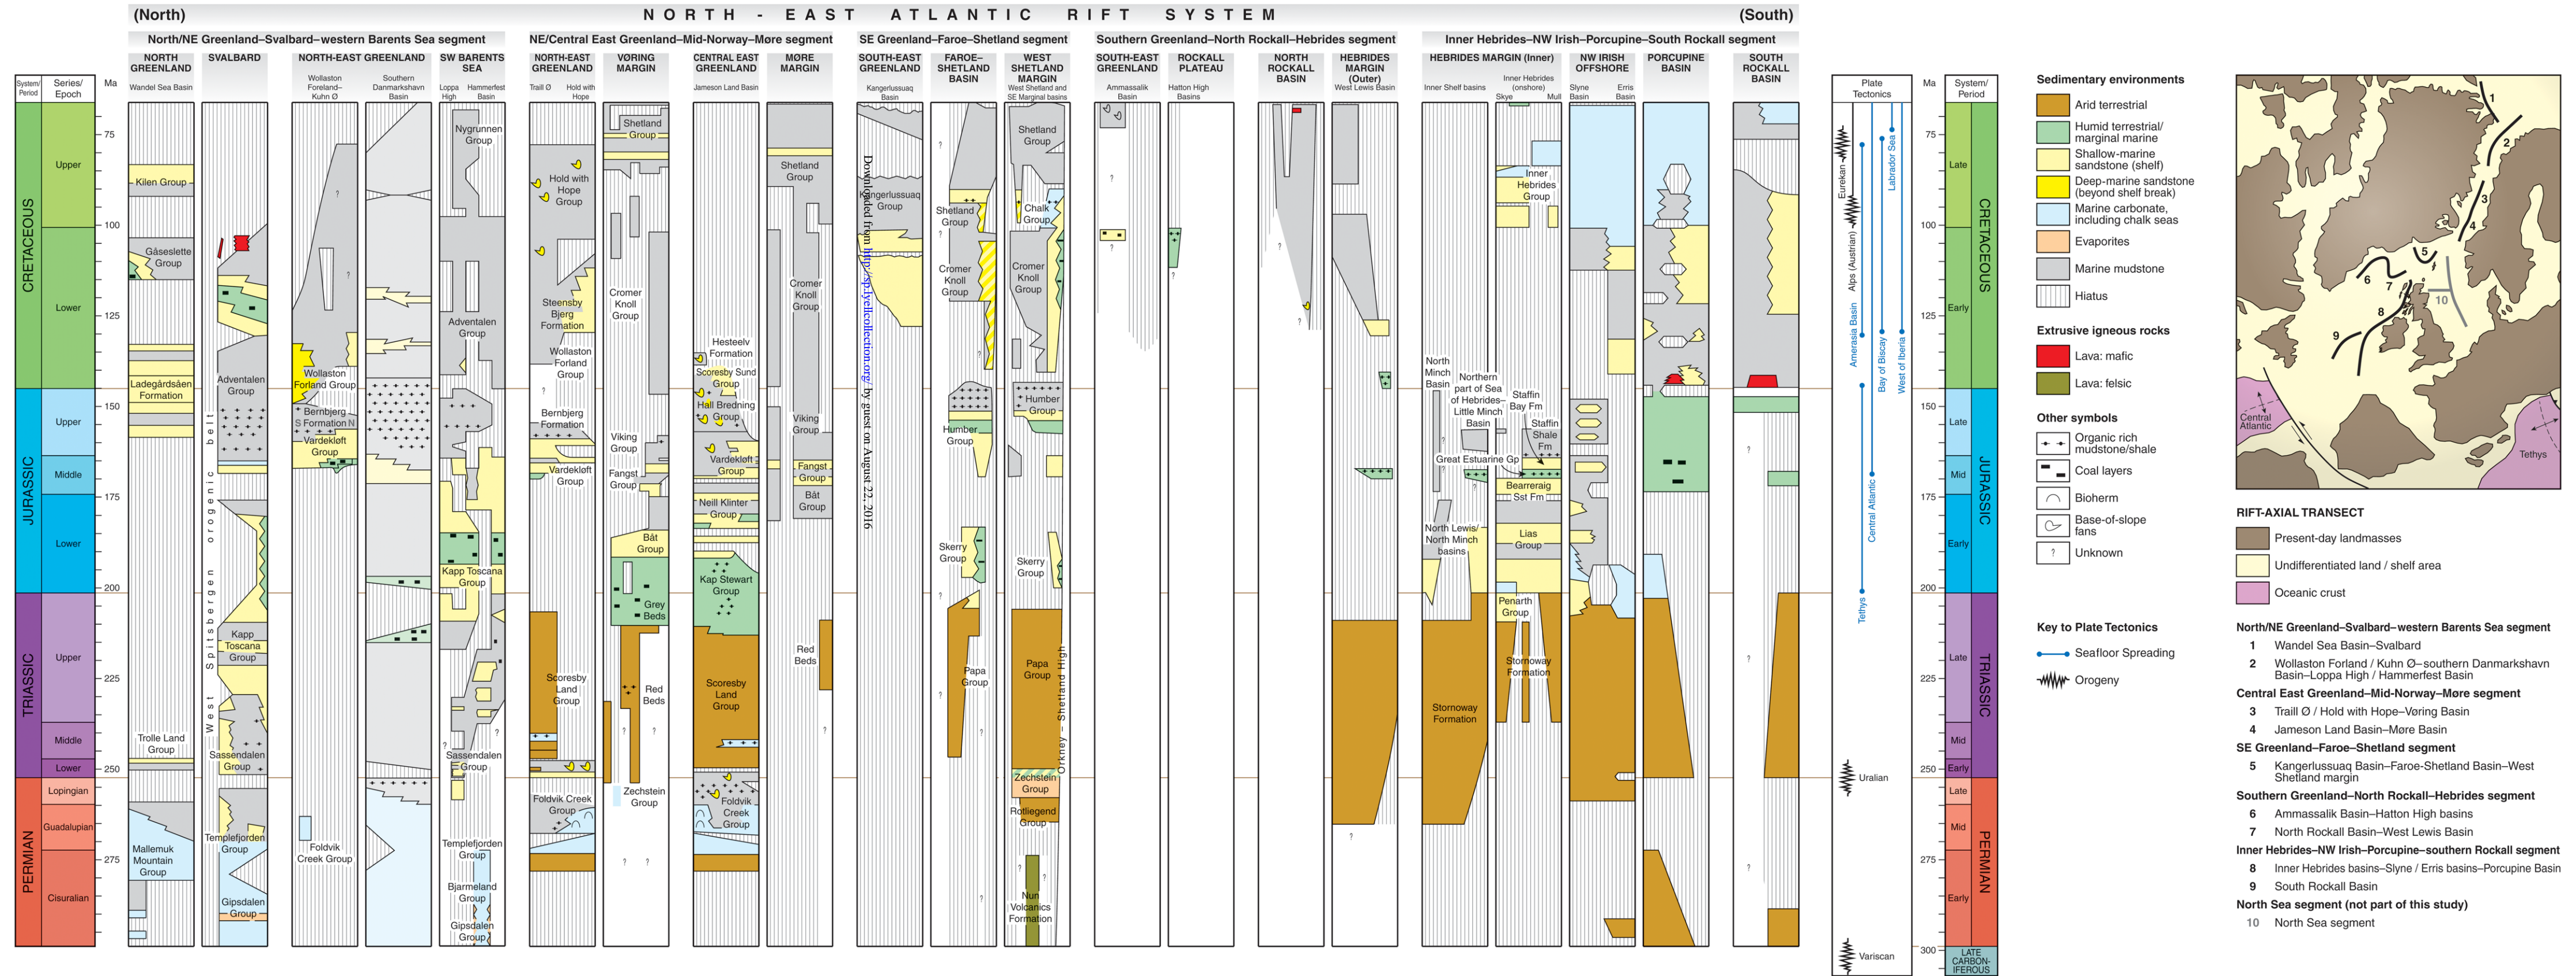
(North) NORTH - EAST ATLANTIC RIFT SYSTEM (South)

North/NE Greenland–Svalbard–western Barents Sea segment | NE/Central East Greenland–Mid-Norway–Møre segment | SE Greenland–Faroe–Shetland segment | Southern Greenland–North Rockall–Hebrides segment | Inner Hebrides–NW Irish–Porcupine–South Rockall segment

System/Period | Series/Epoch | Ma

NORTH GREENLAND, Wandel Sea Basin | SVALBARD | NORTH-EAST GREENLAND, Wollaston Foreland–Kuhn Ø, Southern Danmarkshavn Basin | SW BARENTS SEA, Loppa High, Hammerfest Basin | NORTH-EAST GREENLAND, Traill Ø, Hold with Hope | VØRING MARGIN | CENTRAL EAST GREENLAND, Jameson Land Basin | MØRE MARGIN | SOUTH-EAST GREENLAND, Kangerlussuaq Basin | FAROE–SHETLAND BASIN | WEST SHETLAND MARGIN, West Shetland and SE Marginal basins | SOUTH-EAST GREENLAND, Ammassalik Basin | ROCKALL PLATEAU, Hatton High Basins | NORTH ROCKALL BASIN | HEBRIDES MARGIN (Outer), West Lewis Basin | HEBRIDES MARGIN (Inner), Inner Shelf basins, Inner Hebrides (onshore) Skye, Mull | NW IRISH OFFSHORE, Slyne Basin, Erris Basin | PORCUPINE BASIN | SOUTH ROCKALL BASIN

CRETACEOUS: Upper, Lower; JURASSIC: Upper, Middle, Lower; TRIASSIC: Upper, Middle, Lower; PERMIAN: Lopingian, Guadalupian, Cisuralian
75, 100, 125, 150, 175, 200, 225, 250, 275

Kilen Group, Ladegårdsåsen Formation, Trolle Land Group, Mallemuk Mountain Group
Gåseslette Group, Adventalen Group, Kapp Toscana Group, Sassendalen Group, Templefjorden Group, Gipsdalen Group, West Spitsbergen orogenic belt
Wollaston Forland Group, Bernbjerg Formation, Vardekløft Group, Foldvik Creek Group
Nygrunnen Group, Adventalen Group, Kapp Toscana Group, Sassendalen Group, Templefjorden Group, Bjarmeland Group, Gipsdalen Group
Hold with Hope Group, Steensby Bjerg Formation, Wollaston Forland Group, Bernbjerg Formation, Vardekløft Group, Scoresby Land Group, Foldvik Creek Group
Shetland Group, Cromer Knoll Group, Viking Group, Fangst Group, Båt Group, Grey Beds, Red Beds, Zechstein Group
Hesteelv Formation, Scoresby Sund Group, Hall Bredning Group, Vardekløft Group, Neill Klinter Group, Kap Stewart Group, Scoresby Land Group, Foldvik Creek Group
Shetland Group, Cromer Knoll Group, Viking Group, Fangst Group, Båt Group, Red Beds
Kangerlussuaq Group
Downloaded from http://sp.lyellcollection.org/ by guest on August 22, 2016
Shetland Group, Cromer Knoll Group, Humber Group, Skerry Group, Papa Group
Shetland Group, Chalk Group, Cromer Knoll Group, Humber Group, Skerry Group, Papa Group, Zechstein Group, Rotliegend Group, Nuf Volcanics Formation, Orkney – Shetland High
North Minch Basin, Northern part of Sea of Hebrides–Little Minch Basin, Great Estuarine Gp, North Lewis/North Minch basins, Stornoway Formation
Inner Hebrides Group, Staffin Bay Fm, Staffin Shale Fm, Bearreraig Sst Fm, Lias Group, Penarth Group, Stornoway Formation

Plate Tectonics: Eurekan, Alps (Austrian), Amerasia Basin, Labrador Sea, Bay of Biscay, West of Iberia, Central Atlantic, Tethys, Uralian, Variscan
Ma 75, 100, 125, 150, 175, 200, 225, 250, 275, 300
System/Period: CRETACEOUS Late, Early; JURASSIC Late, Mid, Early; TRIASSIC Late, Mid, Early; PERMIAN Late, Mid, Early; LATE CARBONIFEROUS

Sedimentary environments
Arid terrestrial
Humid terrestrial/marginal marine
Shallow-marine sandstone (shelf)
Deep-marine sandstone (beyond shelf break)
Marine carbonate, including chalk seas
Evaporites
Marine mudstone
Hiatus

Extrusive igneous rocks
Lava: mafic
Lava: felsic

Other symbols
Organic rich mudstone/shale
Coal layers
Bioherm
Base-of-slope fans
Unknown

Key to Plate Tectonics
Seafloor Spreading
Orogeny

1, 2, 3, 4, 5, 6, 7, 8, 9, 10, Central Atlantic, Tethys

RIFT-AXIAL TRANSECT
Present-day landmasses
Undifferentiated land / shelf area
Oceanic crust

North/NE Greenland–Svalbard–western Barents Sea segment
1 Wandel Sea Basin–Svalbard
2 Wollaston Forland / Kuhn Ø–southern Danmarkshavn Basin–Loppa High / Hammerfest Basin
Central East Greenland–Mid-Norway–Møre segment
3 Traill Ø / Hold with Hope–Vøring Basin
4 Jameson Land Basin–Møre Basin
SE Greenland–Faroe–Shetland segment
5 Kangerlussuaq Basin–Faroe-Shetland Basin–West Shetland margin
Southern Greenland–North Rockall–Hebrides segment
6 Ammassalik Basin–Hatton High basins
7 North Rockall Basin–West Lewis Basin
Inner Hebrides–NW Irish–Porcupine–southern Rockall segment
8 Inner Hebrides basins–Slyne / Erris basins–Porcupine Basin
9 South Rockall Basin
North Sea segment (not part of this study)
10 North Sea segment